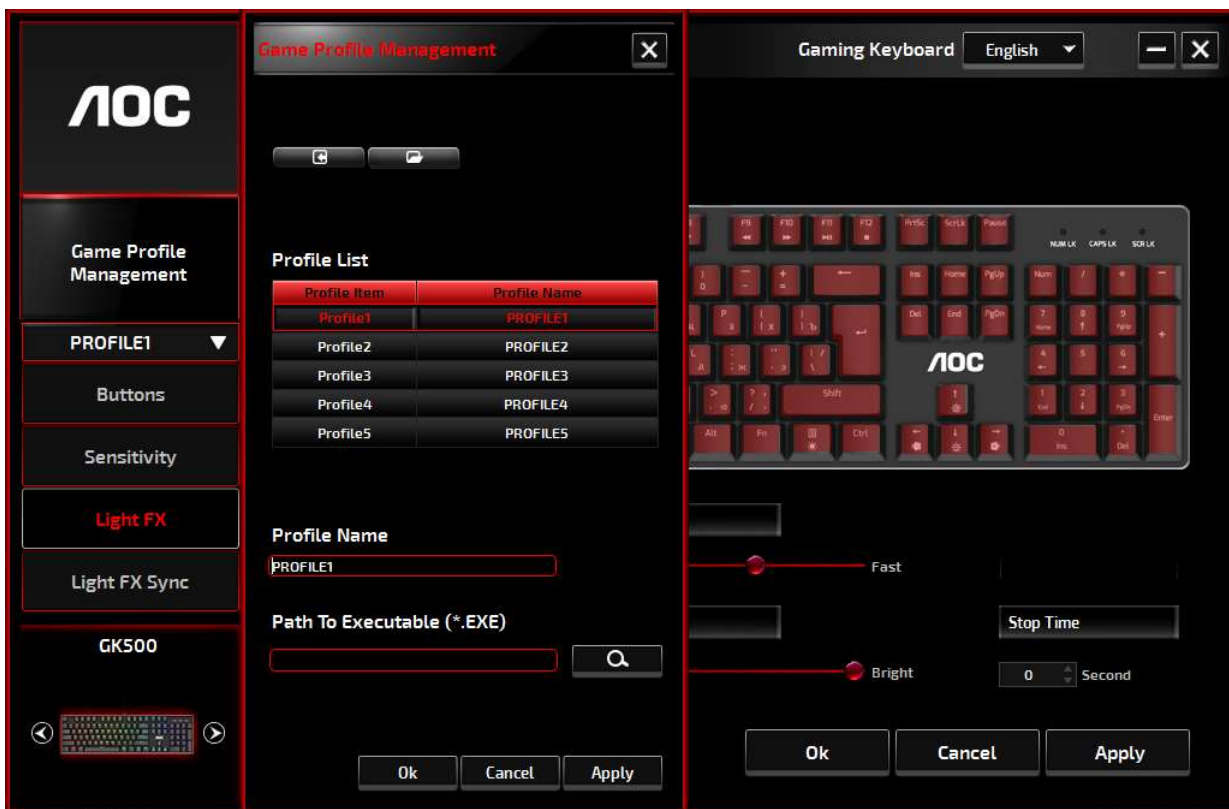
AOC

Game Profile Management

PROFILE1

Buttons

Sensitivity

Light FX

Light FX Sync

GK500

Game Profile Management

Profile List

| Profile Item | Profile Name |
|---|---|
| Profile1 | PROFILE1 |
| Profile2 | PROFILE2 |
| Profile3 | PROFILE3 |
| Profile4 | PROFILE4 |
| Profile5 | PROFILE5 |

Profile Name

PROFILE1

Path To Executable (*.EXE)

Ok Cancel Apply

Gaming Keyboard English

NUM LK CAPS LK SCR LK

AOC

Fast

Stop Time

Bright

0 Second

Ok Cancel Apply